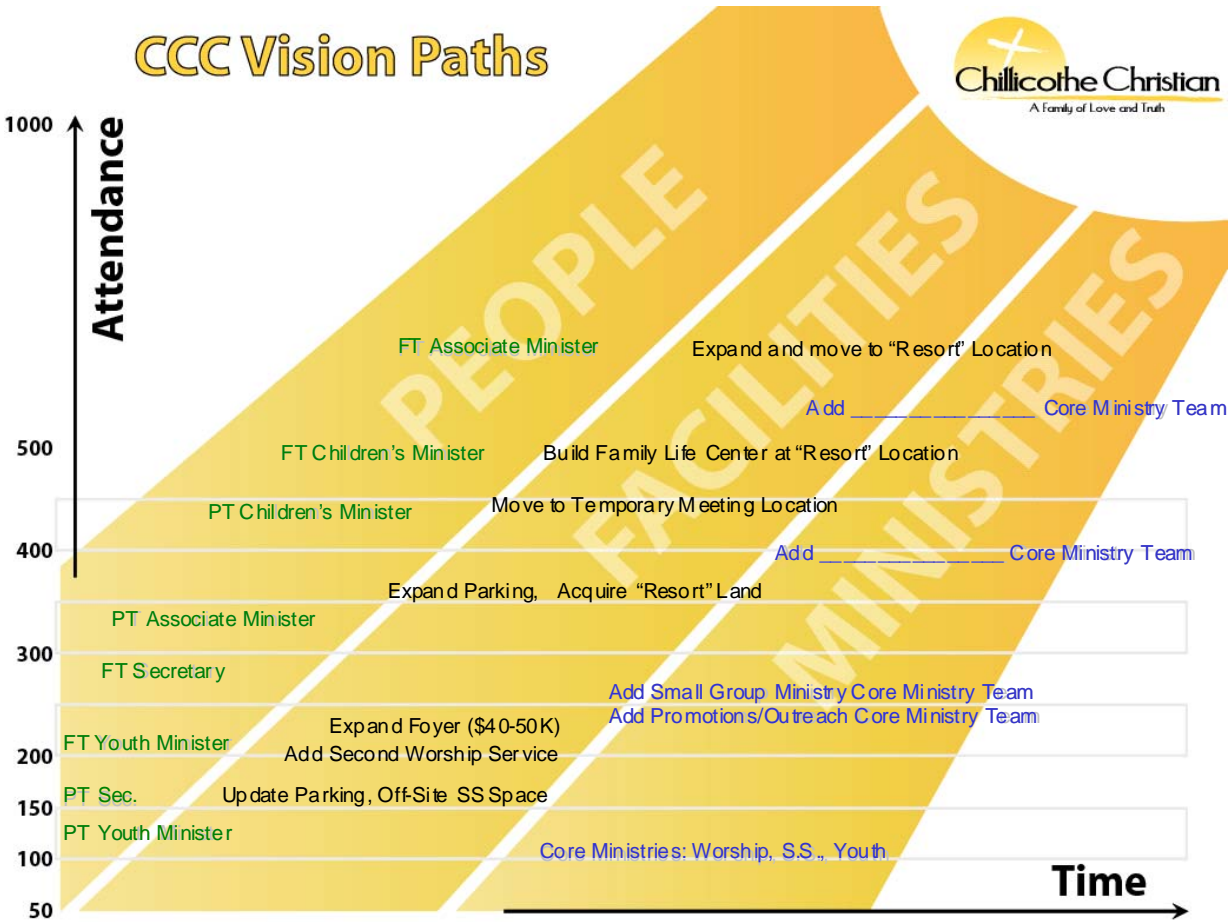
CCC Vision Paths

Chillicothe Christian
A Family of Love and Truth

1000
Attendance

PEOPLE
FACILITIES
MINISTRIES

FT Associate Minister
Expand and move to "Resort" Location
Add ______________ Core Ministry Team

500
FT Children's Minister
Build Family Life Center at "Resort" Location

PT Children's Minister
Move to Temporary Meeting Location

400
Add ______________ Core Ministry Team

Expand Parking, Acquire "Resort" Land

PT Associate Minister

300
FT Secretary

Add Small Group Ministry Core Ministry Team
Add Promotions/Outreach Core Ministry Team
Expand Foyer ($40-50K)
FT Youth Minister
200
Add Second Worship Service

PT Sec.
Update Parking, Off-Site SS Space
150
PT Youth Minister
100
Core Ministries: Worship, S.S., Youth

Time
50